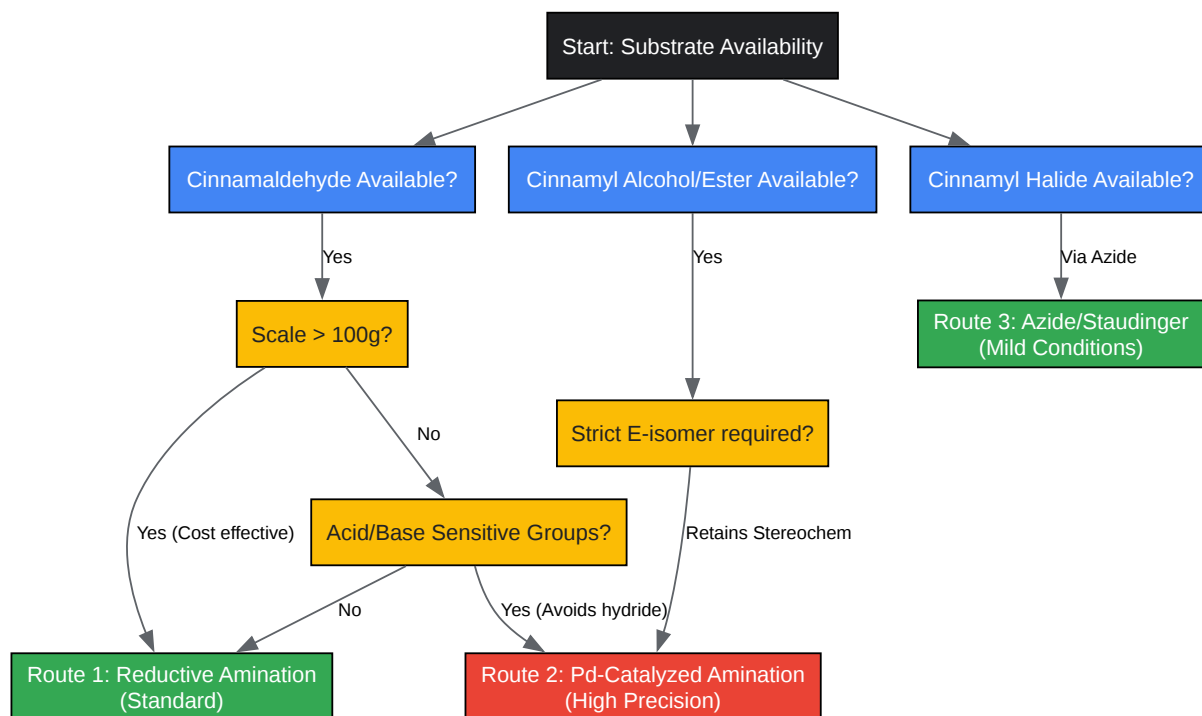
Start: Substrate Availability

Cinnamaldehyde Available?

Cinnamyl Alcohol/Ester Available?

Cinnamyl Halide Available?

Yes

Yes

Via Azide

Scale > 100g?

Route 3: Azide/Staudinger (Mild Conditions)

No

Strict E-isomer required?

Yes (Cost effective)

Acid/Base Sensitive Groups?

Retains Stereochem

No

Yes (Avoids hydride)

Route 1: Reductive Amination (Standard)

Route 2: Pd-Catalyzed Amination (High Precision)